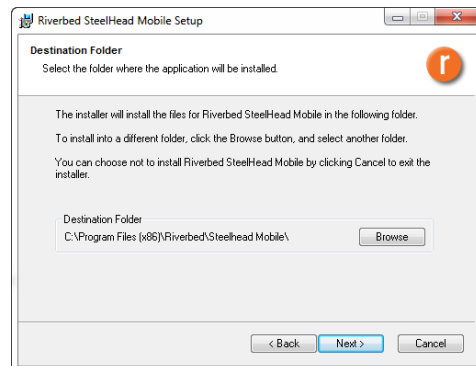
Riverbed SteelHead Mobile Setup

Destination Folder

Select the folder where the application will be installed.

r

The installer will install the files for Riverbed SteelHead Mobile in the following folder.

To install into a different folder, click the Browse button, and select another folder.

You can choose not to install Riverbed SteelHead Mobile by clicking Cancel to exit the installer.

Destination Folder

C:\Program Files (x86)\Riverbed\Steelhead Mobile\

Browse

< Back

Next >

Cancel